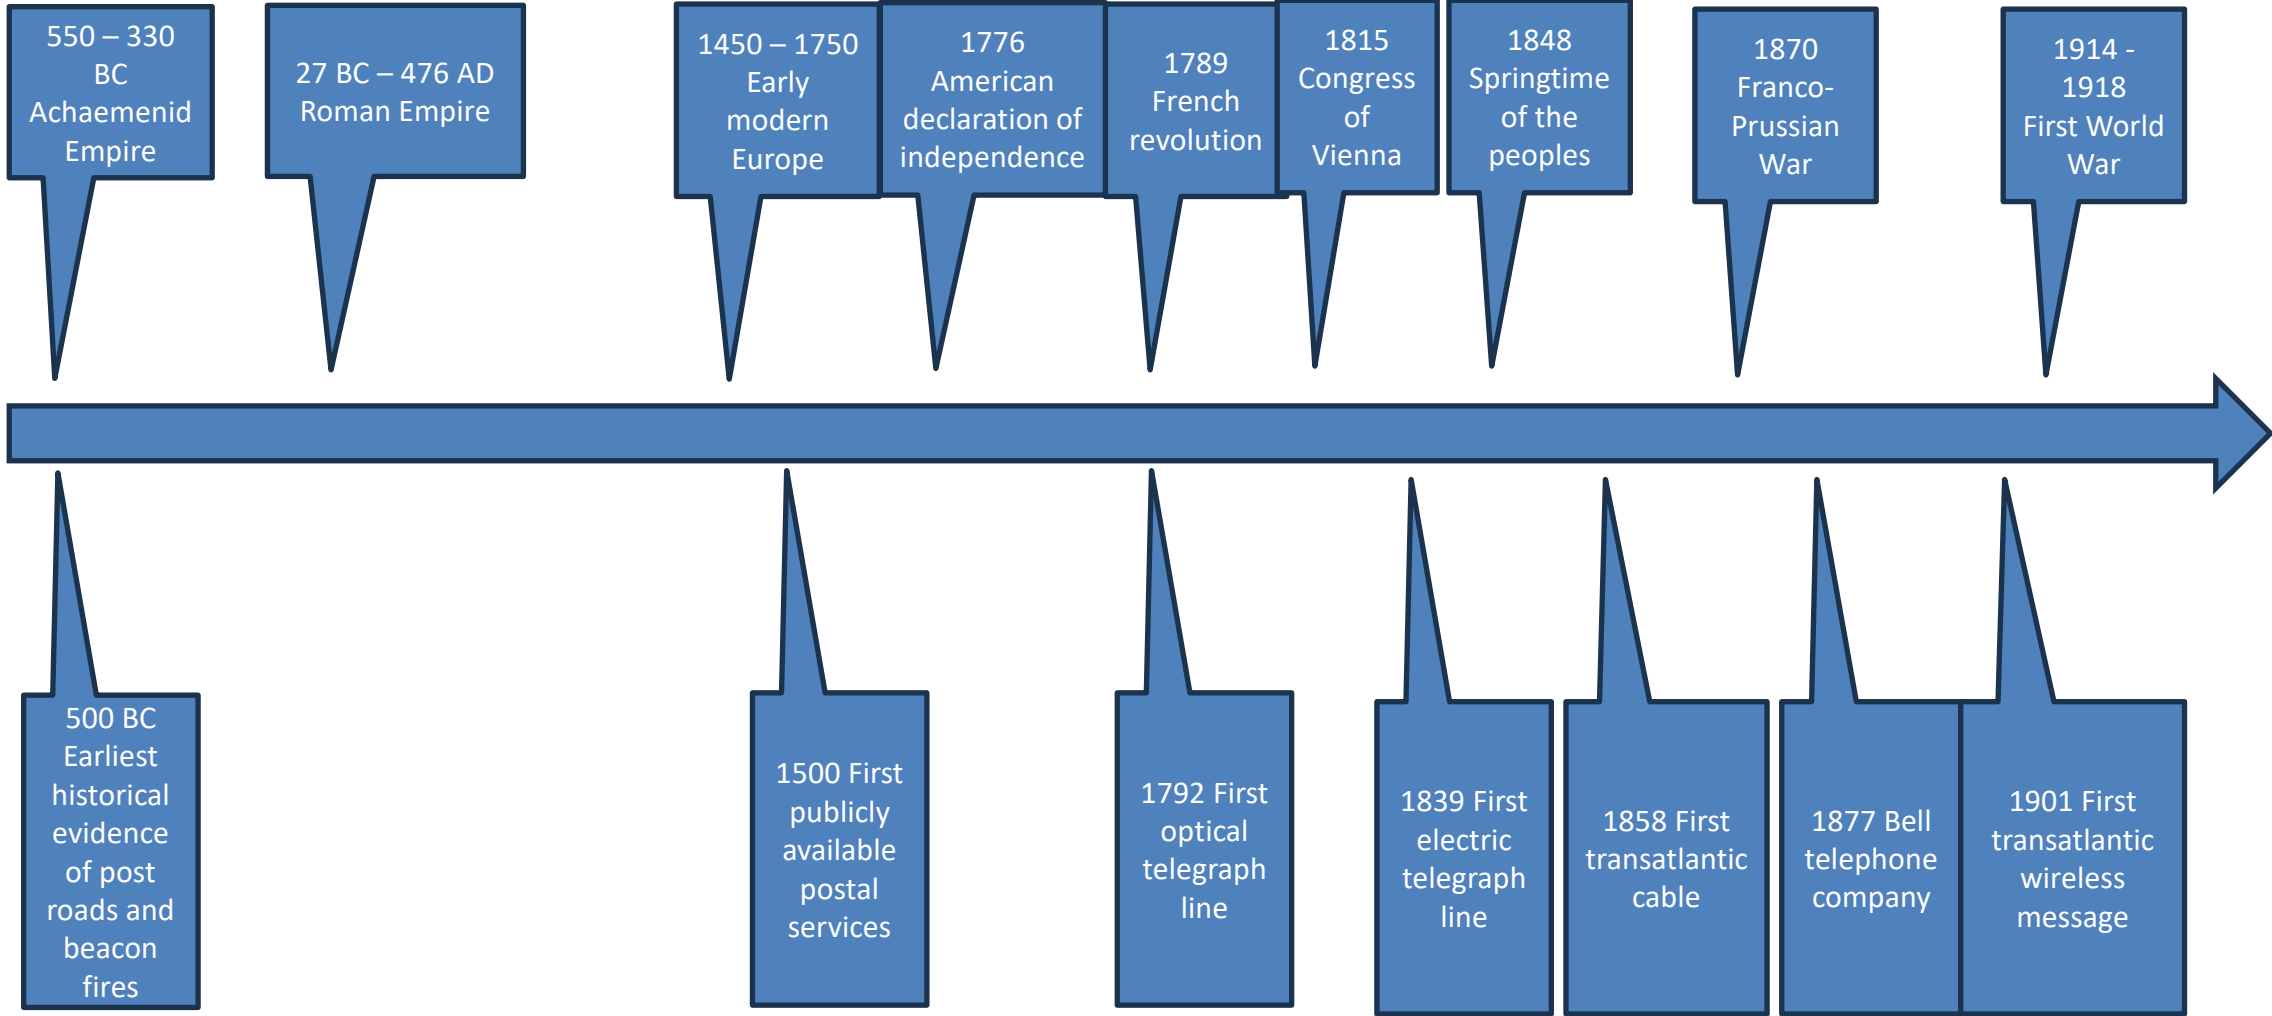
550 – 330 BC Achaemenid Empire

27 BC – 476 AD Roman Empire

1450 – 1750 Early modern Europe

1776 American declaration of independence

1789 French revolution

1815 Congress of Vienna

1848 Springtime of the peoples

1870 Franco-Prussian War

1914 - 1918 First World War

500 BC Earliest historical evidence of post roads and beacon fires

1500 First publicly available postal services

1792 First optical telegraph line

1839 First electric telegraph line

1858 First transatlantic cable

1877 Bell telephone company

1901 First transatlantic wireless message